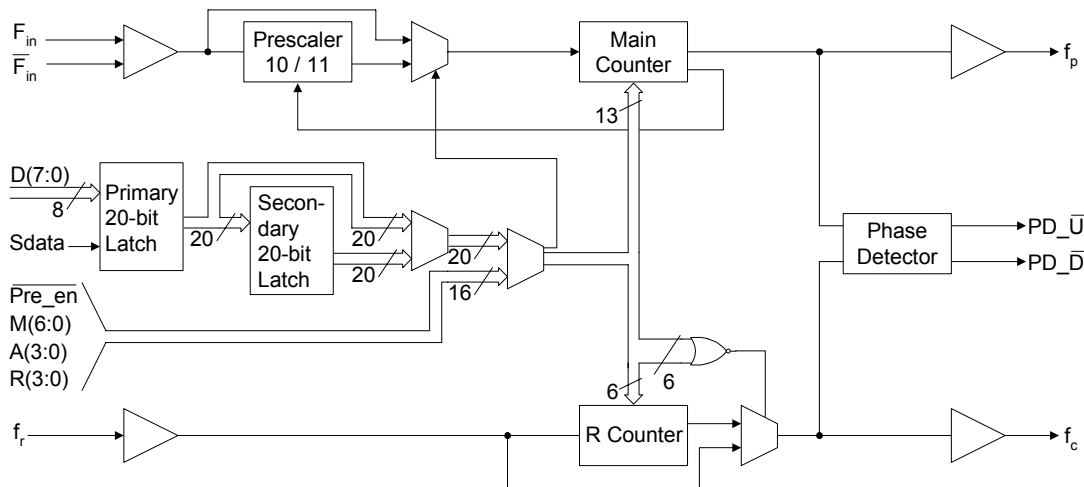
$F_{in}$

$\overline{F_{in}}$

Prescaler 10 / 11

Main Counter

$f_p$

13

D(7:0)

8

Primary 20-bit Latch

Sdata

20

Secondary 20-bit Latch

20

20

20

16

Phase Detector

PD_$\overline{U}$

PD_$\overline{D}$

$\overline{Pre\_en}$

M(6:0)

A(3:0)

R(3:0)

6

6

$f_r$

R Counter

$f_c$